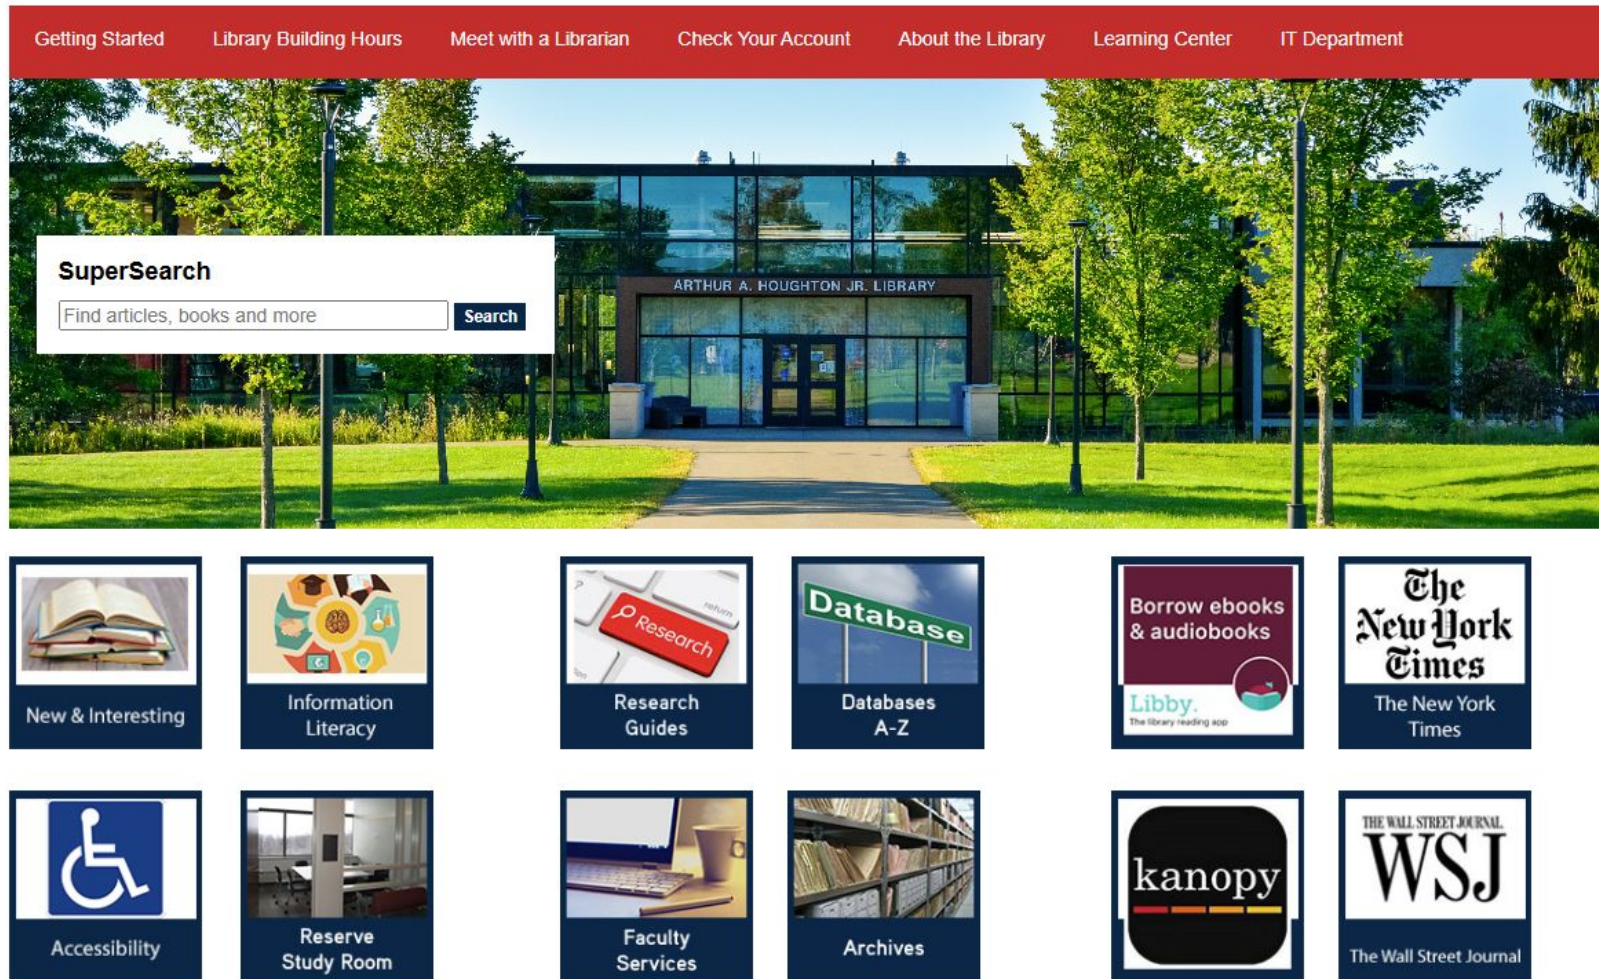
Getting Started Library Building Hours Meet with a Librarian Check Your Account About the Library Learning Center IT Department

ARTHUR A. HOUGHTON JR. LIBRARY

SuperSearch

Find articles, books and more

Search

New & Interesting

Information Literacy

Research

Research Guides

Database

Databases A-Z

Borrow ebooks & audiobooks

Libby.

The library reading app

The New York Times

The New York Times

Accessibility

Reserve Study Room

Faculty Services

Archives

kanopy

THE WALL STREET JOURNAL.

WSJ

The Wall Street Journal